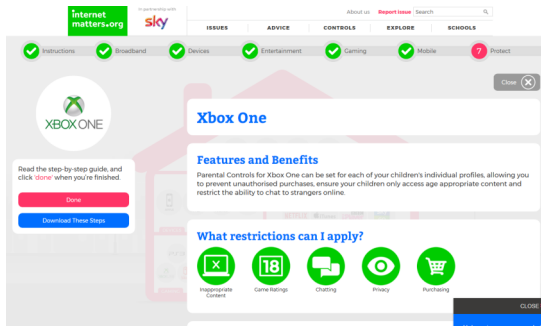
internet matters.org

In partnership with sky

About us Report issue Search

ISSUES ADVICE CONTROLS EXPLORE SCHOOLS

Instructions Broadband Devices Entertainment Gaming Mobile ? Protect

Close

XBOX ONE

Read the step-by-step guide, and click 'done' when you're finished.

Done

Download These Steps

Xbox One

Features and Benefits

Parental Controls for Xbox One can be set for each of your children's individual profiles, allowing you to prevent unauthorised purchases, ensure your children only access age appropriate content and restrict the ability to chat to strangers online.

What restrictions can I apply?

Inappropriate Content

18 Game Ratings

Chatting

Privacy

Purchasing

CLOSE